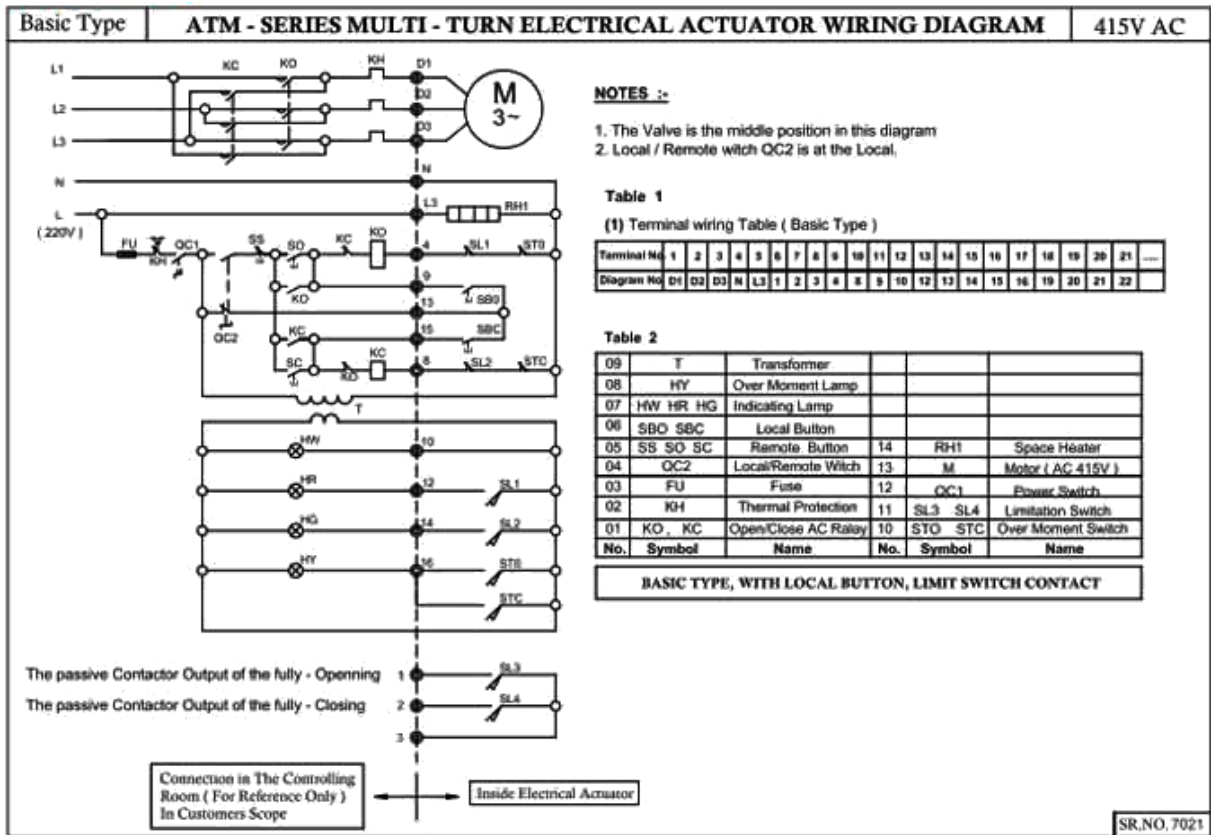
Basic Type | ATM - SERIES MULTI - TURN ELECTRICAL ACTUATOR WIRING DIAGRAM | 415V AC

L1
L2
L3
N
L
(220V)
KC KO KH D1 D2 D3
M
3~
N
L3 RH1
FU KH QC1 SS SO KC KO 4 SL1 ST0
9
KO 13 SBO
QC2 KC 15 SBC
SC KO KC 8 SL2 STC
T
HW 10
HR 12 SL1
HG 14 SL2
HY 16 ST0
STC

NOTES :-

1. The Valve is the middle position in this diagram
2. Local / Remote witch QC2 is at the Local.

Table 1

(1) Terminal wiring Table ( Basic Type )

| Terminal No | 1 | 2 | 3 | 4 | 5 | 6 | 7 | 8 | 9 | 10 | 11 | 12 | 13 | 14 | 15 | 16 | 17 | 18 | 19 | 20 | 21 | ..... |
|---|---|---|---|---|---|---|---|---|---|---|---|---|---|---|---|---|---|---|---|---|---|---|
| Diagram No | D1 | D2 | D3 | N | L3 | 1 | 2 | 3 | 4 | 8 | 9 | 10 | 12 | 13 | 14 | 15 | 16 | 19 | 20 | 21 | 22 | |

Table 2

| 09 | T | Transformer | | | |
|---|---|---|---|---|---|
| 08 | HY | Over Moment Lamp | | | |
| 07 | HW HR HG | Indicating Lamp | | | |
| 06 | SBO SBC | Local Button | | | |
| 05 | SS SO SC | Remote Button | 14 | RH1 | Space Heater |
| 04 | QC2 | Local/Remote Witch | 13 | M | Motor ( AC 415V ) |
| 03 | FU | Fuse | 12 | QC1 | Power Switch |
| 02 | KH | Thermal Protection | 11 | SL3 SL4 | Limitation Switch |
| 01 | KO, KC | Open/Close AC Ralay | 10 | STO STC | Over Moment Switch |
| No. | Symbol | Name | No. | Symbol | Name |

BASIC TYPE, WITH LOCAL BUTTON, LIMIT SWITCH CONTACT

The passive Contactor Output of the fully - Openning 1 SL3
The passive Contactor Output of the fully - Closing 2 SL4
3

Connection in The Controlling Room ( For Reference Only ) In Customers Scope

Inside Electrical Actuator

SR.NO. 7021